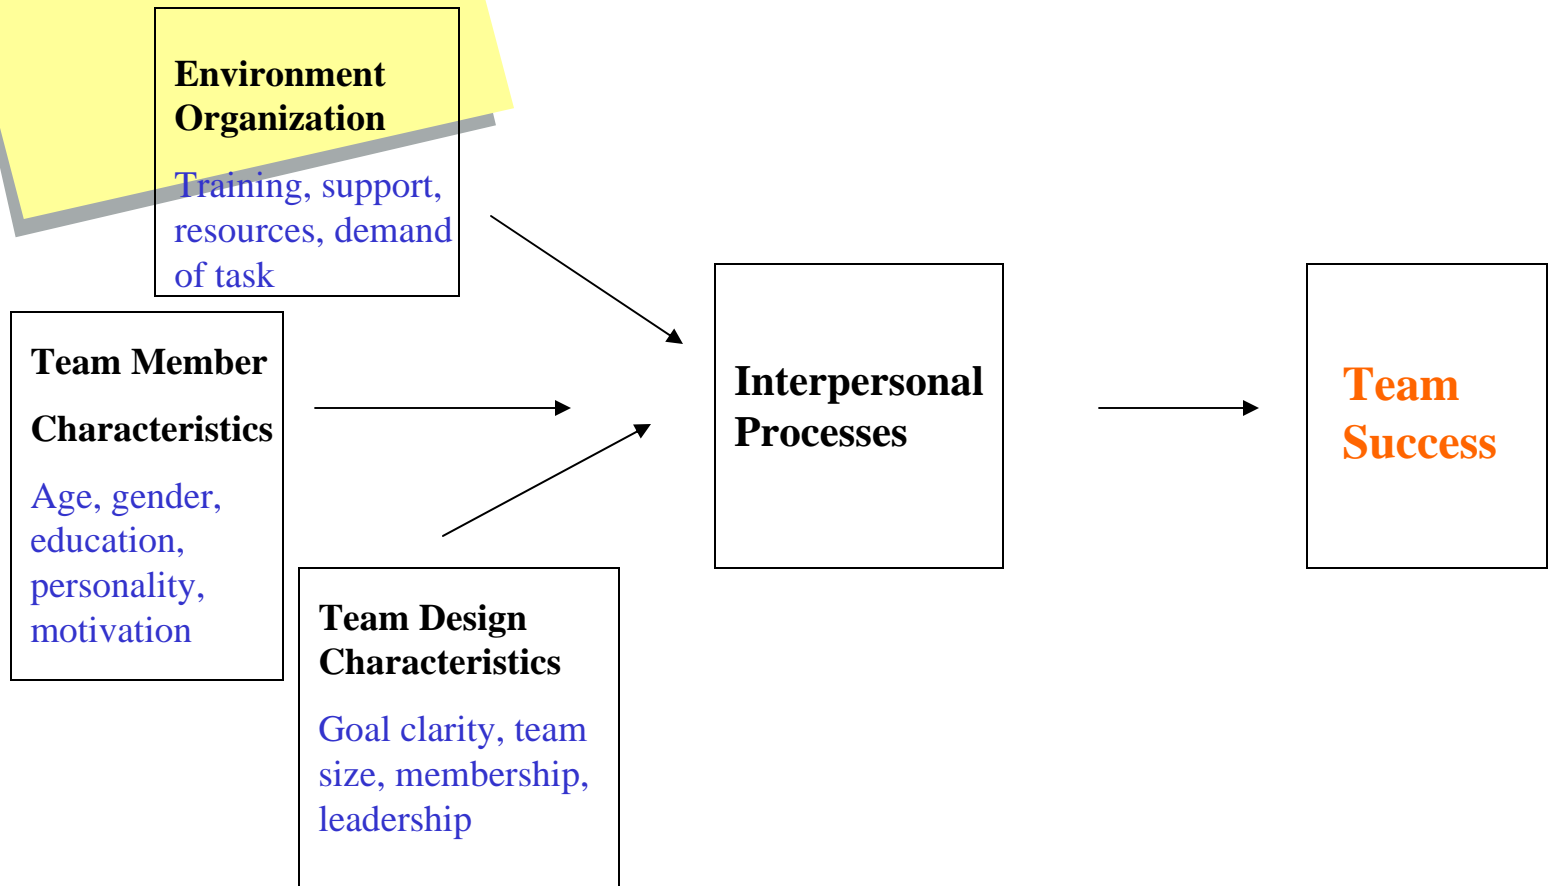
Environment
Organization

Training, support, resources, demand of task

Team Member

Characteristics

Age, gender, education, personality, motivation

Team Design Characteristics

Goal clarity, team size, membership, leadership

Interpersonal Processes

Team Success